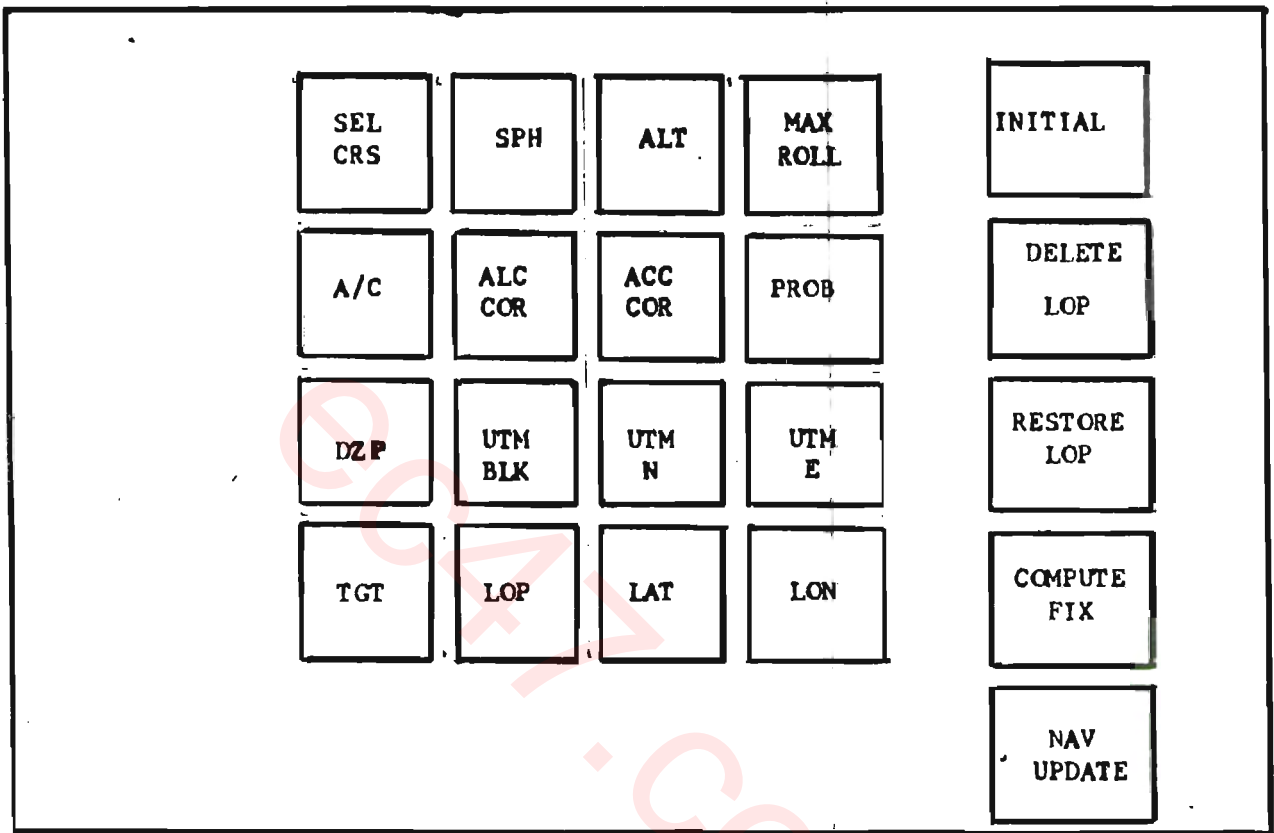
| | | | | |
|---|---|---|---|---|
| SEL CRS | SPH | ALT | MAX ROLL | INITIAL |
| A/C | ALC COR | ACC COR | PROB | DELETE LOP |
| DZP | UTM BLK | UTM N | UTM E | RESTORE LOP |
| TGT | LOP | LAT | LON | COMPUTE FIX |
| | | | | NAV UPDATE |

ec47.c